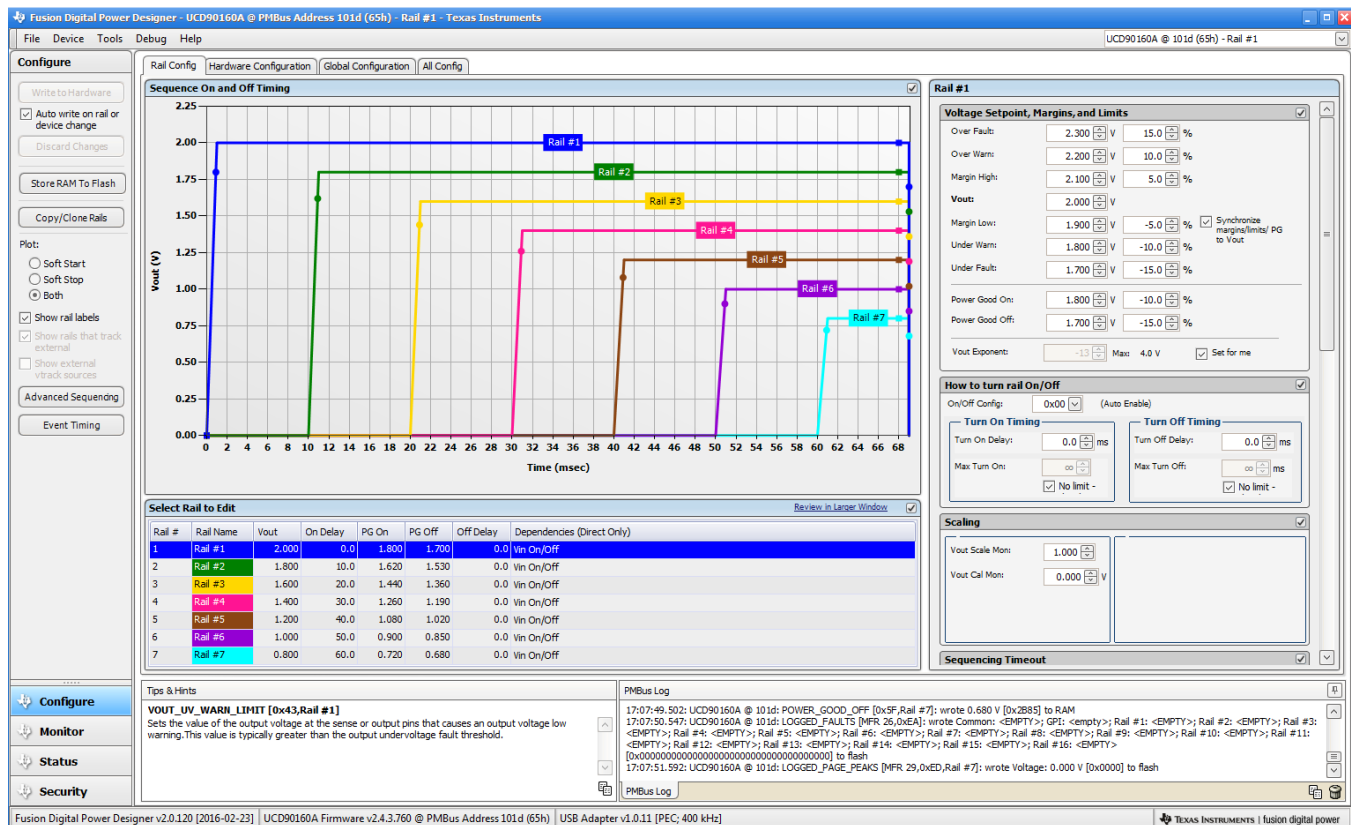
Fusion Digital Power Designer - UCD90160A @ PMBus Address 101d (65h) - Rail #1 - Texas Instruments

File Device Tools Debug Help

UCD90160A @ 101d (65h) - Rail #1

Configure

Write to Hardware

Auto write on rail or device change

Discard Changes

Store RAM To Flash

Copy/Clone Rails

Plot:

Soft Start

Soft Stop

Both

Show rail labels

Show rails that track external

Show external vtrack sources

Advanced Sequencing

Event Timing

Rail Config | Hardware Configuration | Global Configuration | All Config

Sequence On and Off Timing

Rail #1
Rail #2
Rail #3
Rail #4
Rail #5
Rail #6
Rail #7

Vout (V)

2.00
1.75
1.50
1.25
1.00
0.75
0.50
0.25
0.00

0 2 4 6 8 10 12 14 16 18 20 22 24 26 28 30 32 34 36 38 40 42 44 46 48 50 52 54 56 58 60 62 64 66 68

Time (msec)

Select Rail to Edit

Review in Larger Window

| Rail # | Rail Name | Vout | On Delay | PG On | PG Off | Off Delay | Dependencies (Direct Only) |
|---|---|---|---|---|---|---|---|
| 1 | Rail #1 | 2.000 | 0.0 | 1.800 | 1.700 | 0.0 | Vin On/Off |
| 2 | Rail #2 | 1.800 | 10.0 | 1.620 | 1.530 | 0.0 | Vin On/Off |
| 3 | Rail #3 | 1.600 | 20.0 | 1.440 | 1.360 | 0.0 | Vin On/Off |
| 4 | Rail #4 | 1.400 | 30.0 | 1.260 | 1.190 | 0.0 | Vin On/Off |
| 5 | Rail #5 | 1.200 | 40.0 | 1.080 | 1.020 | 0.0 | Vin On/Off |
| 6 | Rail #6 | 1.000 | 50.0 | 0.900 | 0.850 | 0.0 | Vin On/Off |
| 7 | Rail #7 | 0.800 | 60.0 | 0.720 | 0.680 | 0.0 | Vin On/Off |

Rail #1

Voltage Setpoint, Margins, and Limits

Over Fault: 2.300 V 15.0 %
Over Warn: 2.200 V 10.0 %
Margin High: 2.100 V 5.0 %
Vout: 2.000 V
Margin Low: 1.900 V -5.0 %
Synchronize margins/limits/ PG to Vout
Under Warn: 1.800 V -10.0 %
Under Fault: 1.700 V -15.0 %
Power Good On: 1.800 V -10.0 %
Power Good Off: 1.700 V -15.0 %
Vout Exponent: -13 Max: 4.0 V Set for me

How to turn rail On/Off

On/Off Config: 0x00 (Auto Enable)

Turn On Timing
Turn On Delay: 0.0 ms
Max Turn On: ∞ ms
No limit -

Turn Off Timing
Turn Off Delay: 0.0 ms
Max Turn Off: ∞ ms
No limit -

Scaling

Vout Scale Mon: 1.000
Vout Cal Mon: 0.000 V

Sequencing Timeout

Configure
Monitor
Status
Security

Tips & Hints

VOUT_UV_WARN_LIMIT [0x43,Rail #1]
Sets the value of the output voltage at the sense or output pins that causes an output voltage low warning.This value is typically greater than the output undervoltage fault threshold.

PMBus Log

17:07:49.502: UCD90160A @ 101d: POWER_GOOD_OFF [0x5F,Rail #7]: wrote 0.680 V [0x2B85] to RAM
17:07:50.547: UCD90160A @ 101d: LOGGED_FAULTS [MFR 26,0xEA]: wrote Common: <EMPTY>; GPI: <empty>; Rail #1: <EMPTY>; Rail #2: <EMPTY>; Rail #3: <EMPTY>; Rail #4: <EMPTY>; Rail #5: <EMPTY>; Rail #6: <EMPTY>; Rail #7: <EMPTY>; Rail #8: <EMPTY>; Rail #9: <EMPTY>; Rail #10: <EMPTY>; Rail #11: <EMPTY>; Rail #12: <EMPTY>; Rail #13: <EMPTY>; Rail #14: <EMPTY>; Rail #15: <EMPTY>; Rail #16: <EMPTY> [0x0000000000000000000000000000000000000000] to flash
17:07:51.592: UCD90160A @ 101d: LOGGED_PAGE_PEAKS [MFR 29,0xED,Rail #7]: wrote Voltage: 0.000 V [0x0000] to flash

PMBus Log

Fusion Digital Power Designer v2.0.120 [2016-02-23] | UCD90160A Firmware v2.4.3.760 @ PMBus Address 101d (65h) | USB Adapter v1.0.11 [PEC; 400 kHz]

Texas Instruments | fusion digital power